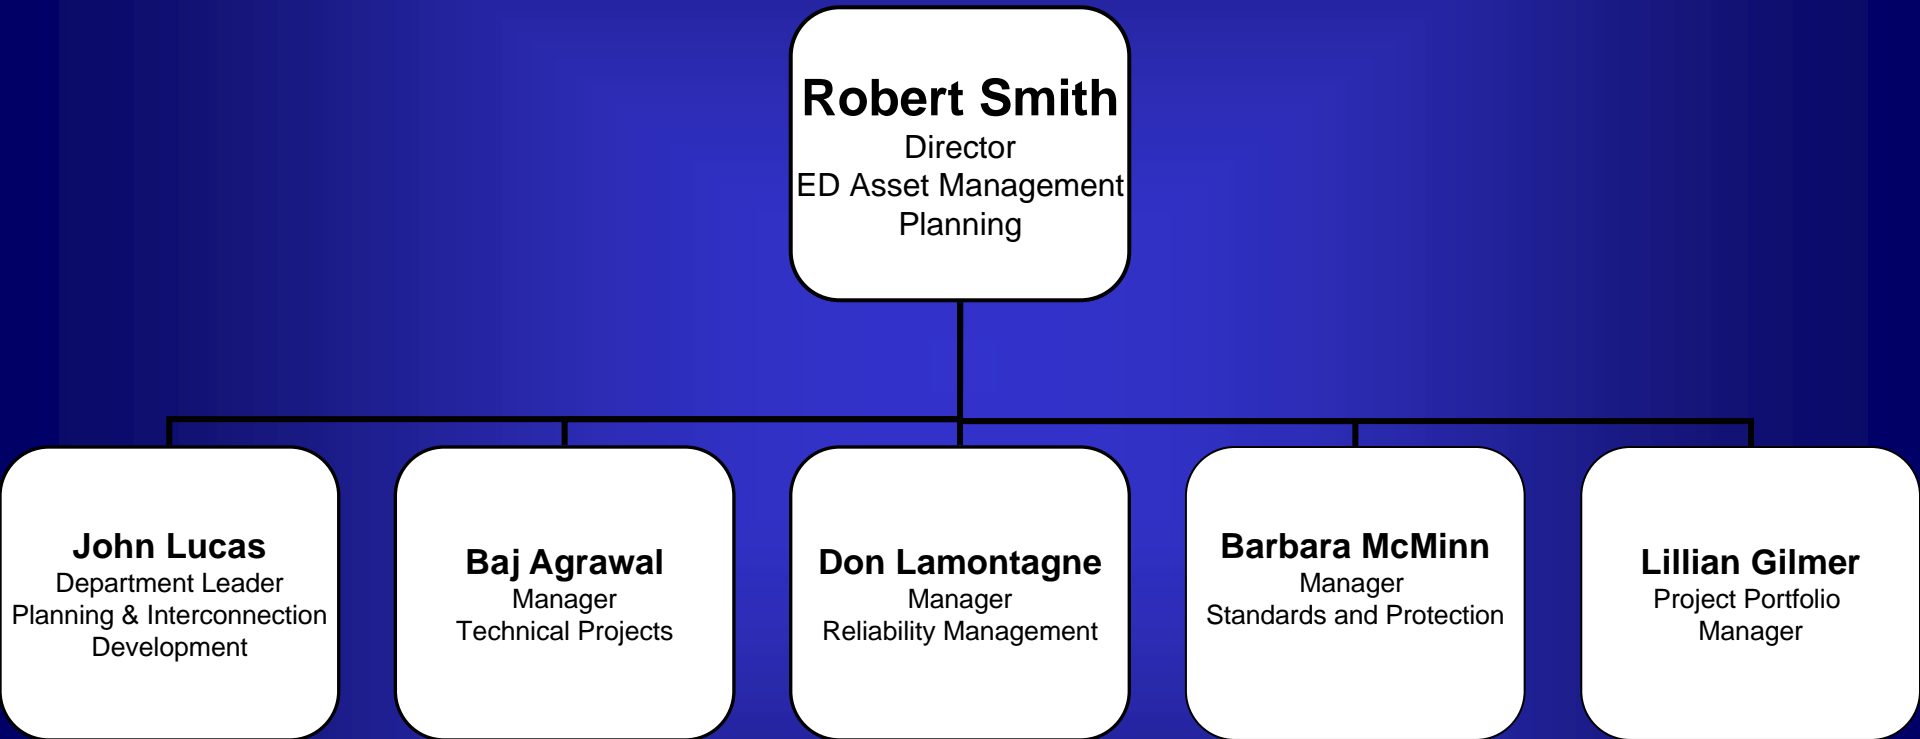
Robert Smith
Director
ED Asset Management
Planning

John Lucas
Department Leader
Planning & Interconnection
Development

Baj Agrawal
Manager
Technical Projects

Don Lamontagne
Manager
Reliability Management

Barbara McMinn
Manager
Standards and Protection

Lillian Gilmer
Project Portfolio
Manager